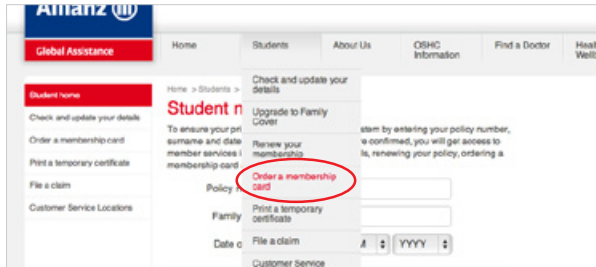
Allianz

Global Assistance

Home | Students | About Us | OSHC Information | Find a Doctor | Heal Well

Student home

Check and update your details

Order a membership card

Print a temporary certificate

File a claim

Customer Service Locations

Home > Students >

Student m

To ensure your pri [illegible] stem by entering your policy number, surname and date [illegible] re confirmed, you will get access to member services i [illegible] ls, renewing your policy, ordering a membership card

Policy n

Family

Date o

M | YYYY

Check and update your details

Upgrade to Family Cover

Renew your membership

Order a membership card

Print a temporary certificate

File a claim

Customer Service